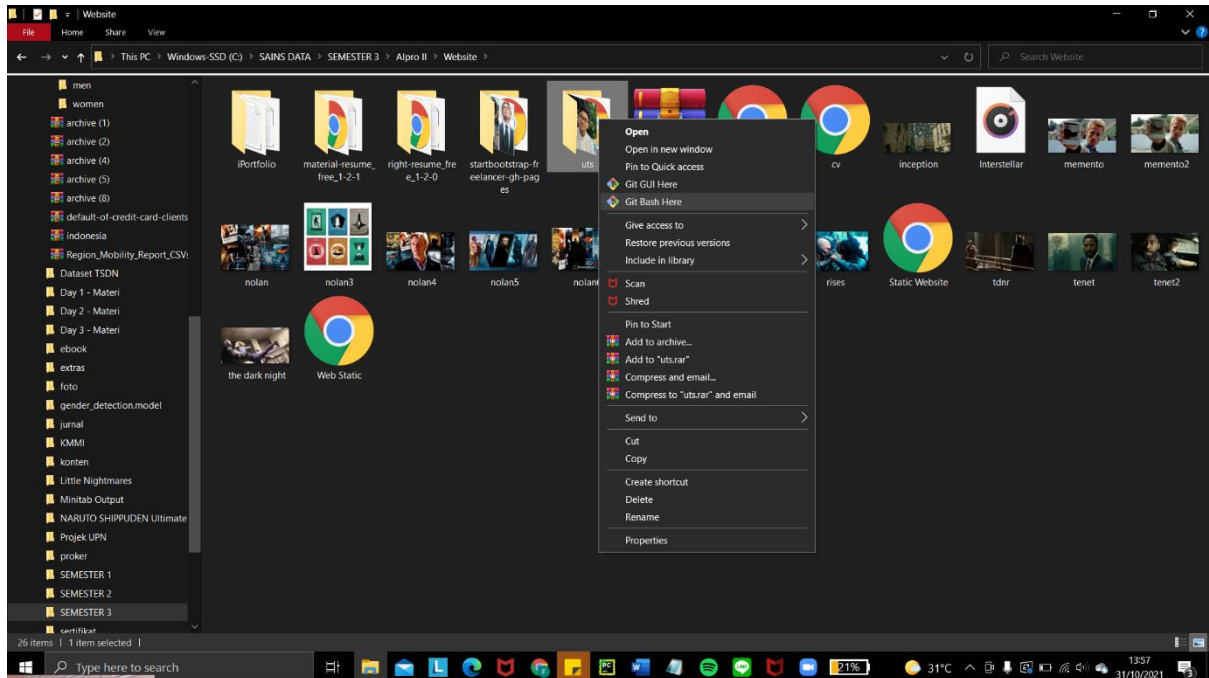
Website

File Home Share View

This PC > Windows-SSD (C:) > SAINS DATA > SEMESTER 3 > Alpro II > Website >

Search Website

men
women
archive (1)
archive (2)
archive (4)
archive (5)
archive (8)
default-of-credit-card-clients
indonesia
Region_Mobility_Report_CSVs
Dataset TSDN
Day 1 - Materi
Day 2 - Materi
Day 3 - Materi
ebook
extras
foto
gender_detection.model
jurnal
KMMI
konten
Little Nightmares
Minitab Output
NARUTO SHIPPUDEN Ultimate
Projek UPN
proker
SEMESTER 1
SEMESTER 2
SEMESTER 3
sertifikat

iPortfolio
material-resume_free_1-2-1
right-resume_free_1-2-0
startbootstrap-freelancer-gh-pages
uts
cv
inception
Interstellar
memento
memento2
nolan
nolan3
nolan4
nolan5
nolan
rises
Static Website
tdnr
tenet
tenet2
the dark night
Web Static

Open
Open in new window
Pin to Quick access
Git GUI Here
Git Bash Here
Give access to
Restore previous versions
Include in library
Scan
Shred
Pin to Start
Add to archive...
Add to "uts.rar"
Compress and email...
Compress to "uts.rar" and email
Send to
Cut
Copy
Create shortcut
Delete
Rename
Properties

26 items | 1 item selected |

Type here to search
21%
31°C
13:57
31/10/2021
3